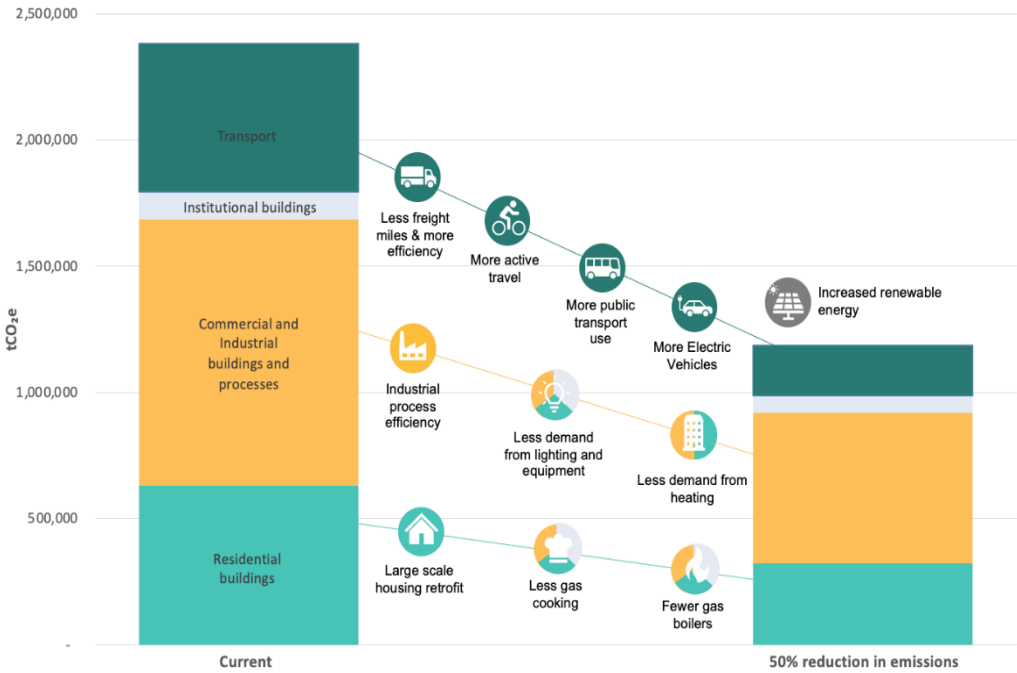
2,500,000

2,000,000

1,500,000

1,000,000

500,000

-

$tCO_2e$

Transport

Institutional buildings

Commercial and Industrial buildings and processes

Residential buildings

Less freight miles & more efficiency

More active travel

More public transport use

More Electric Vehicles

Increased renewable energy

Industrial process efficiency

Less demand from lighting and equipment

Less demand from heating

Large scale housing retrofit

Less gas cooking

Fewer gas boilers

Current

50% reduction in emissions